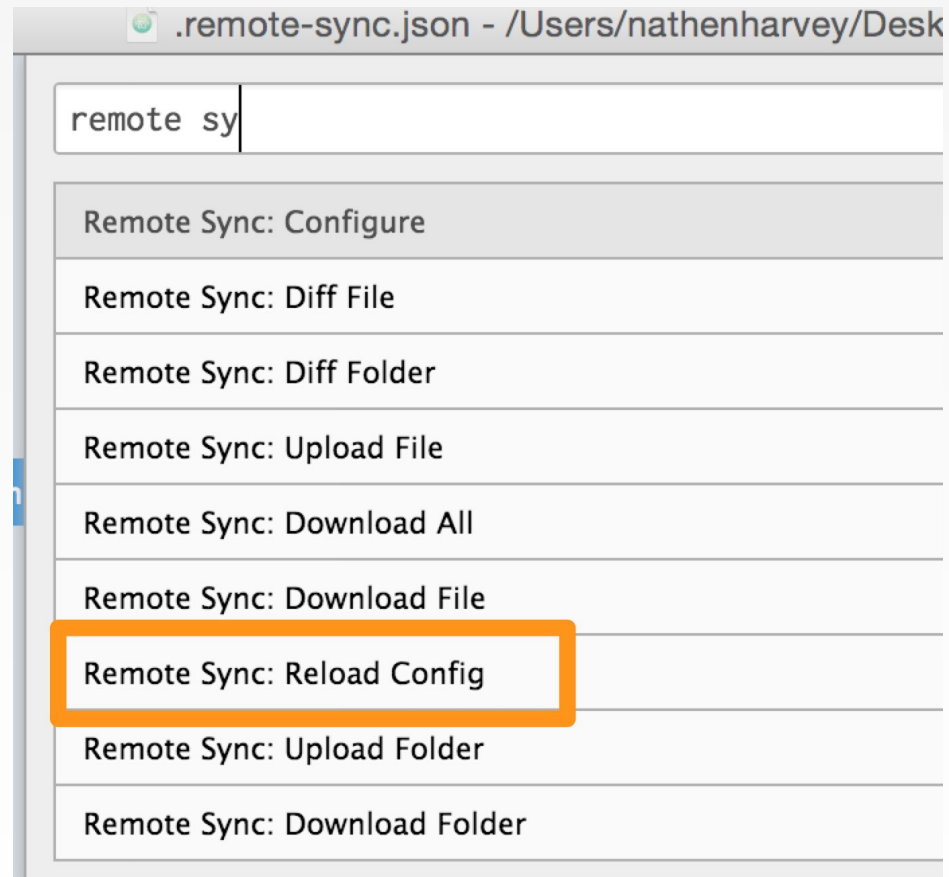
.remote-sync.json - /Users/nathenharvey/Desk

remote sy

Remote Sync: Configure

Remote Sync: Diff File

Remote Sync: Diff Folder

Remote Sync: Upload File

Remote Sync: Download All

Remote Sync: Download File

Remote Sync: Reload Config

Remote Sync: Upload Folder

Remote Sync: Download Folder